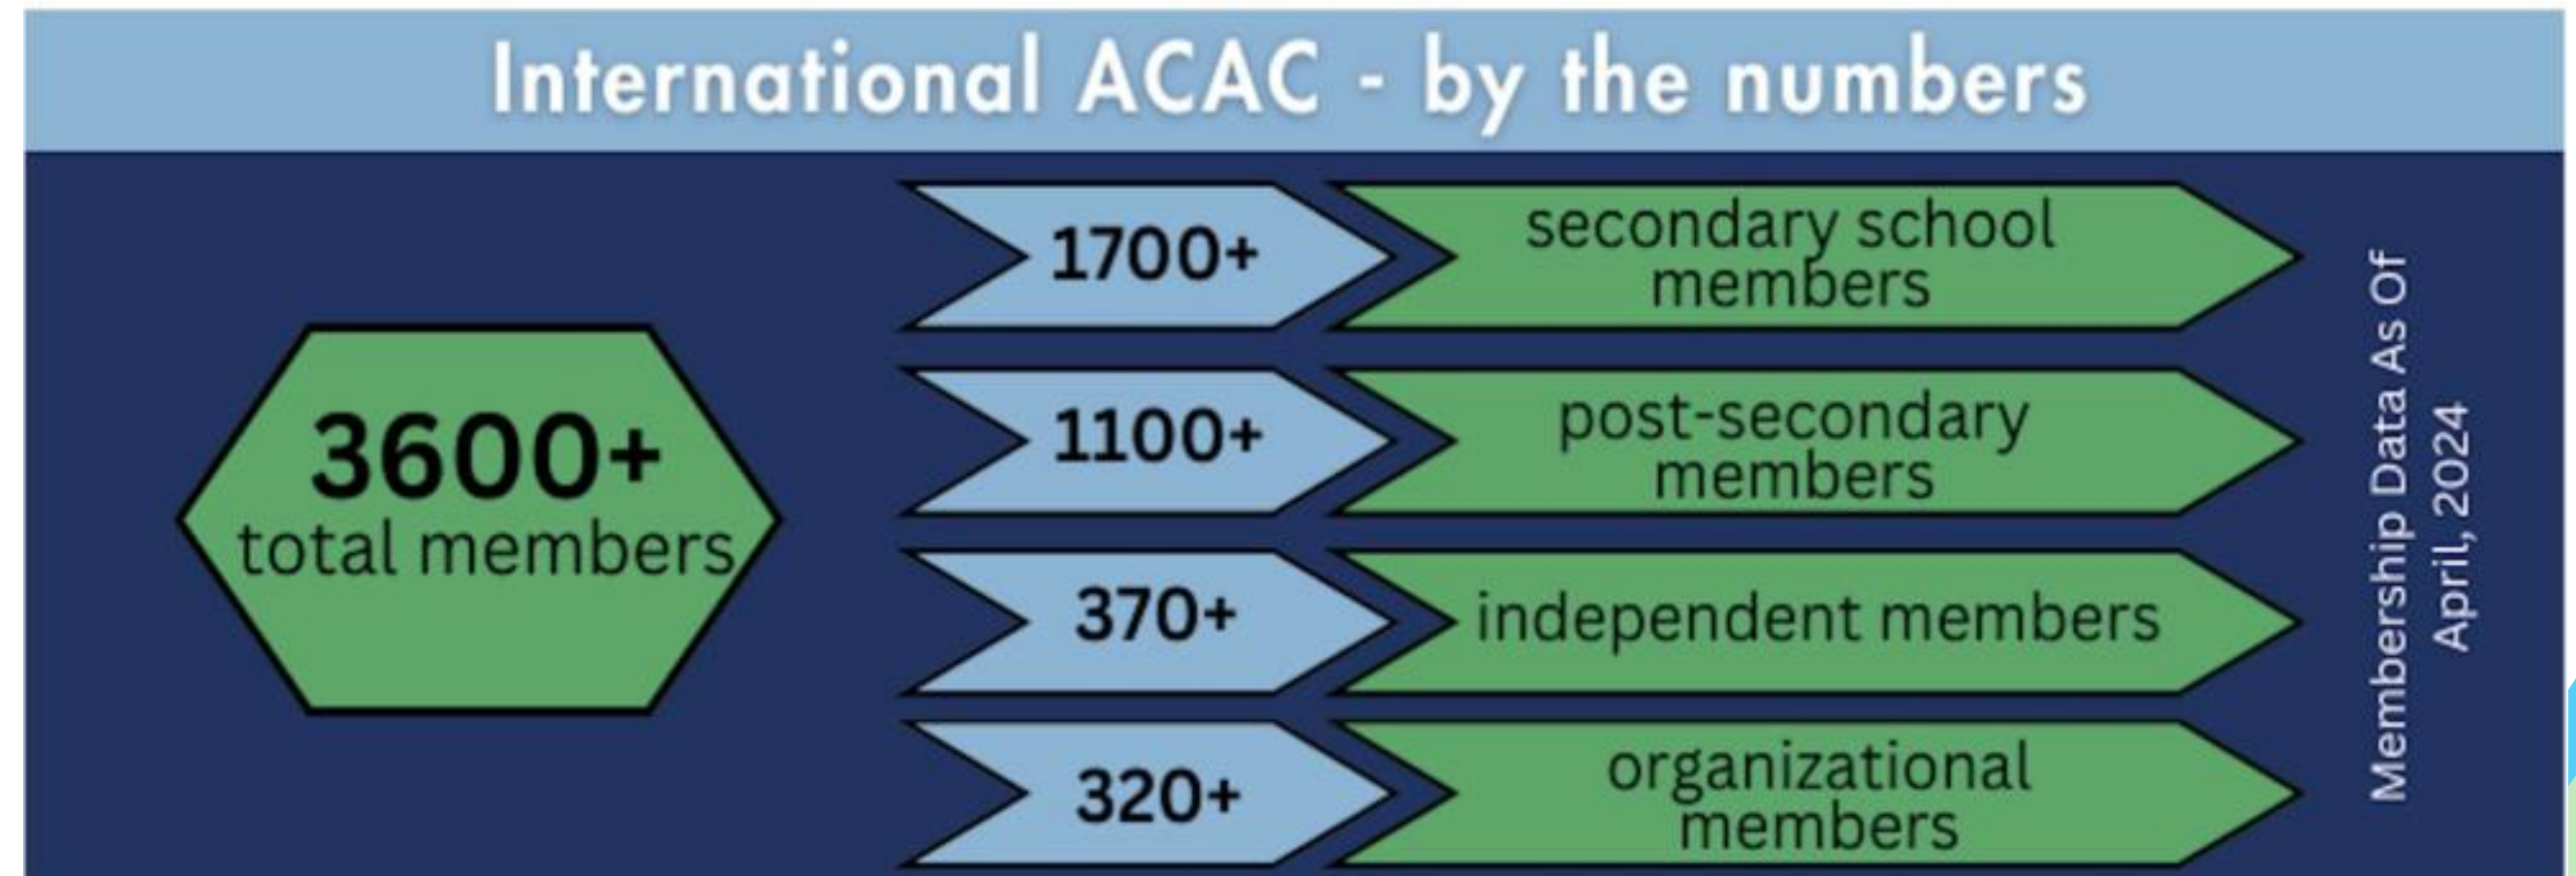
International ACAC - by the numbers

3600+
total members

1700+
secondary school members

1100+
post-secondary members

370+
independent members

320+
organizational members

Membership Data As Of April, 2024